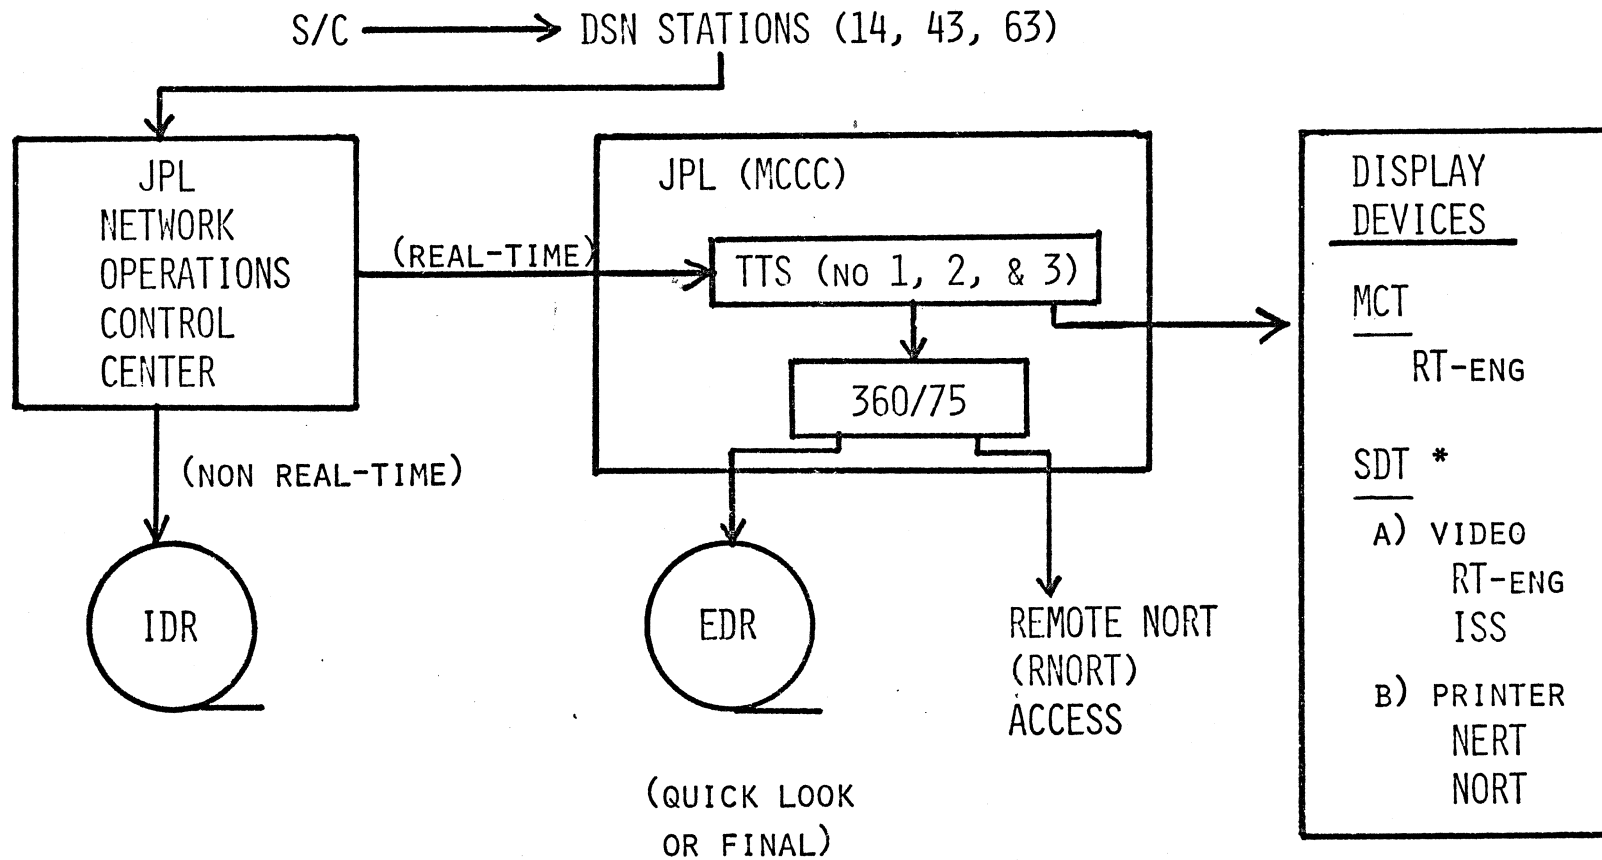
S/C → DSN STATIONS (14, 43, 63)

JPL NETWORK OPERATIONS CONTROL CENTER

(REAL-TIME)

(NON REAL-TIME)

IDR

JPL (MCCC)

TTS (NO 1, 2, & 3)

360/75

EDR

(QUICK LOOK OR FINAL)

REMOTE NORT (RNORT) ACCESS

DISPLAY DEVICES

MCT

RT-ENG

SDT *

A) VIDEO
RT-ENG
ISS

B) PRINTER
NERT
NORT